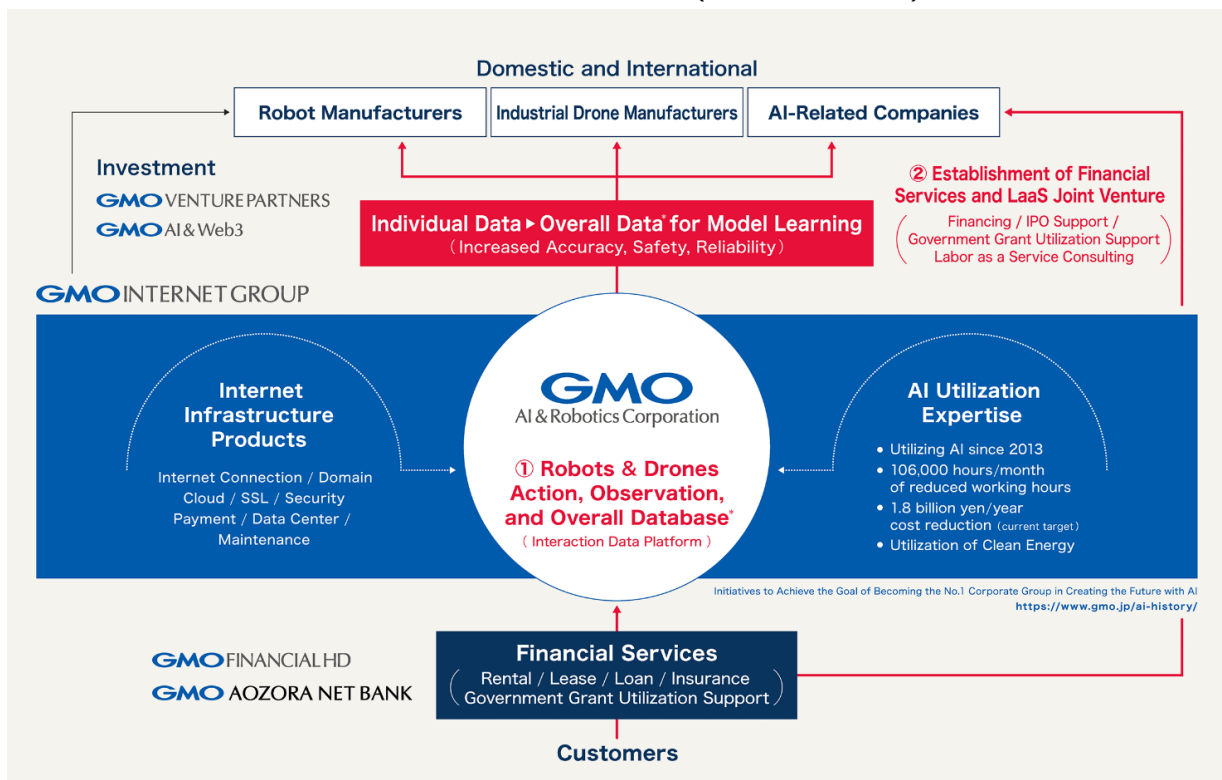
Domestic and International

Robot Manufacturers

Industrial Drone Manufacturers

AI-Related Companies

Investment

GMO VENTURE PARTNERS

GMO AI & Web3

GMO INTERNET GROUP

② Establishment of Financial Services and LaaS Joint Venture

( Financing / IPO Support / Government Grant Utilization Support Labor as a Service Consulting )

Individual Data ▸ Overall Data* for Model Learning

( Increased Accuracy, Safety, Reliability )

Internet Infrastructure Products

Internet Connection / Domain Cloud / SSL / Security Payment / Data Center / Maintenance

GMO

AI & Robotics Corporation

① Robots & Drones Action, Observation, and Overall Database*

( Interaction Data Platform )

AI Utilization Expertise

• Utilizing AI since 2013
• 106,000 hours/month of reduced working hours
• 1.8 billion yen/year cost reduction (current target)
• Utilization of Clean Energy

Initiatives to Achieve the Goal of Becoming the No.1 Corporate Group in Creating the Future with AI
https://www.gmo.jp/ai-history/

GMO FINANCIAL HD

GMO AOZORA NET BANK

Financial Services

( Rental / Lease / Loan / Insurance Government Grant Utilization Support )

Customers